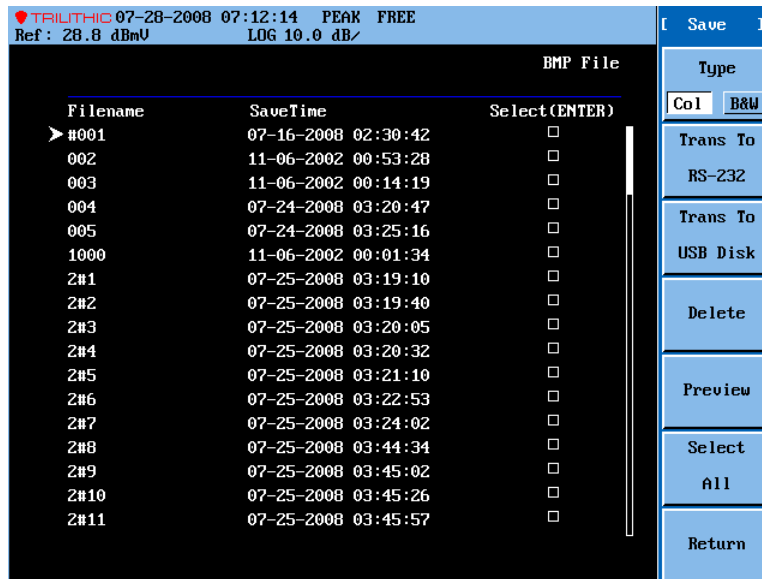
TRILITHIC 07-28-2008 07:12:14 PEAK FREE
Ref: 28.8 dBmV LOG 10.0 dB/

BMP File

| Filename | SaveTime | Select(ENTER) |
|---|---|---|
| #001 | 07-16-2008 02:30:42 | □ |
| 002 | 11-06-2002 00:53:28 | □ |
| 003 | 11-06-2002 00:14:19 | □ |
| 004 | 07-24-2008 03:20:47 | □ |
| 005 | 07-24-2008 03:25:16 | □ |
| 1000 | 11-06-2002 00:01:34 | □ |
| 2#1 | 07-25-2008 03:19:10 | □ |
| 2#2 | 07-25-2008 03:19:40 | □ |
| 2#3 | 07-25-2008 03:20:05 | □ |
| 2#4 | 07-25-2008 03:20:32 | □ |
| 2#5 | 07-25-2008 03:21:10 | □ |
| 2#6 | 07-25-2008 03:22:53 | □ |
| 2#7 | 07-25-2008 03:24:02 | □ |
| 2#8 | 07-25-2008 03:44:34 | □ |
| 2#9 | 07-25-2008 03:45:02 | □ |
| 2#10 | 07-25-2008 03:45:26 | □ |
| 2#11 | 07-25-2008 03:45:57 | □ |

[ Save ]

Type
Col B&W

Trans To
RS-232

Trans To
USB Disk

Delete

Preview

Select
All

Return